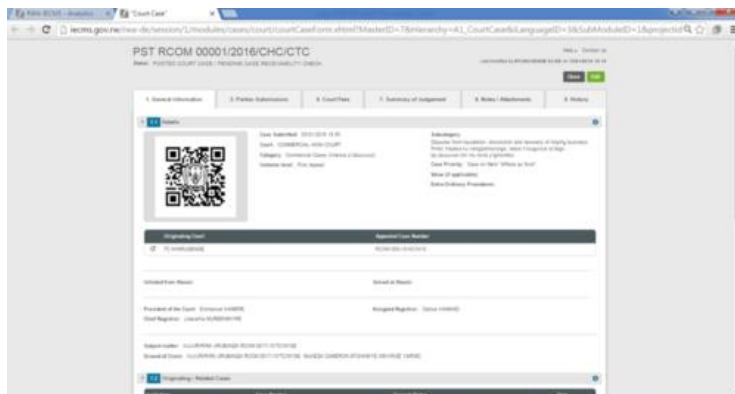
"Court Case"

iecms.gov.rw/new-de/session/1/modules/cases/court/courtCaseForm.xhtml?MasterID=7&Hierarchy=A1_CourtCase&LanguageID=1&SubModuleID=1&projectId

PST RCOM 00001/2016/CHC/CTC

Close

1. General Information

2. Parties Submissions

6. Court Fees

7. Summary of Judgement

8. Notes / Attachments

9. History

Details

Case Submitted:

Court: COMMERCIAL HIGH COURT

Category:

Instance level: First Appeal

Subcategory:

Case Priority:

Extra Ordinary Procedure

Originating Court

Appealed Case Number

President of the Court:

Assigned Registrar:

Chief Registrar:

Subject matter:

Ground of Claim:

Originating / Related Cases